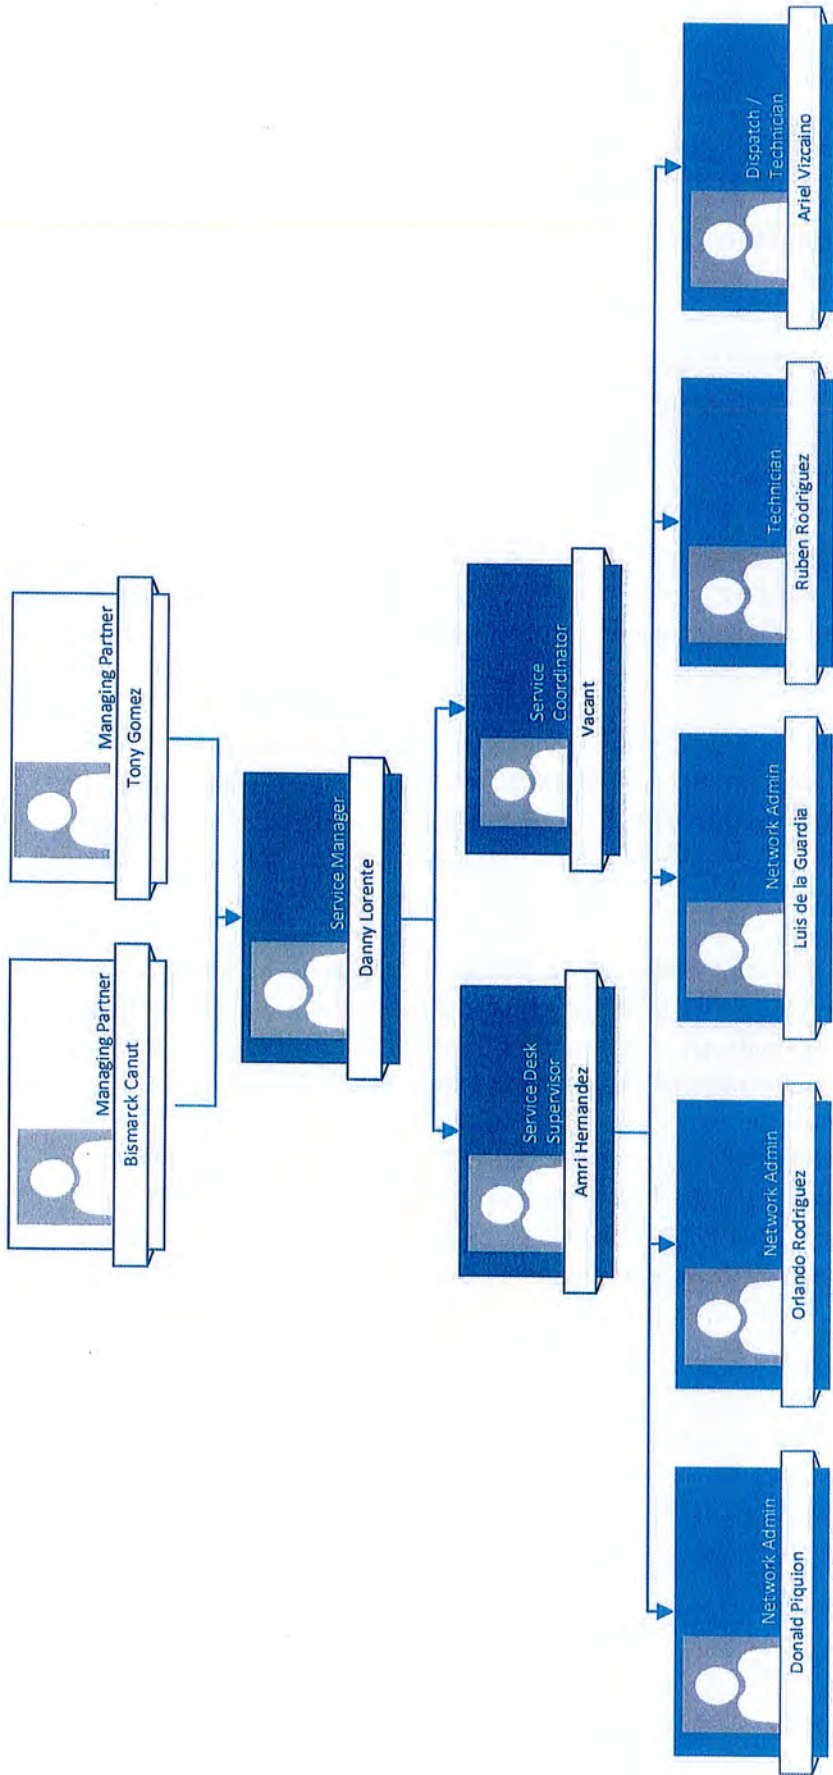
Managing Partner
Bismarck Canut

Managing Partner
Tony Gomez

Service Manager
Danny Lorente

Service Desk Supervisor
Amri Hernandez

Service Coordinator
Vacant

Network Admin
Donald Piquion

Network Admin
Orlando Rodriguez

Network Admin
Luis de la Guardia

Technician
Ruben Rodriguez

Dispatch / Technician
Ariel Vizcaino